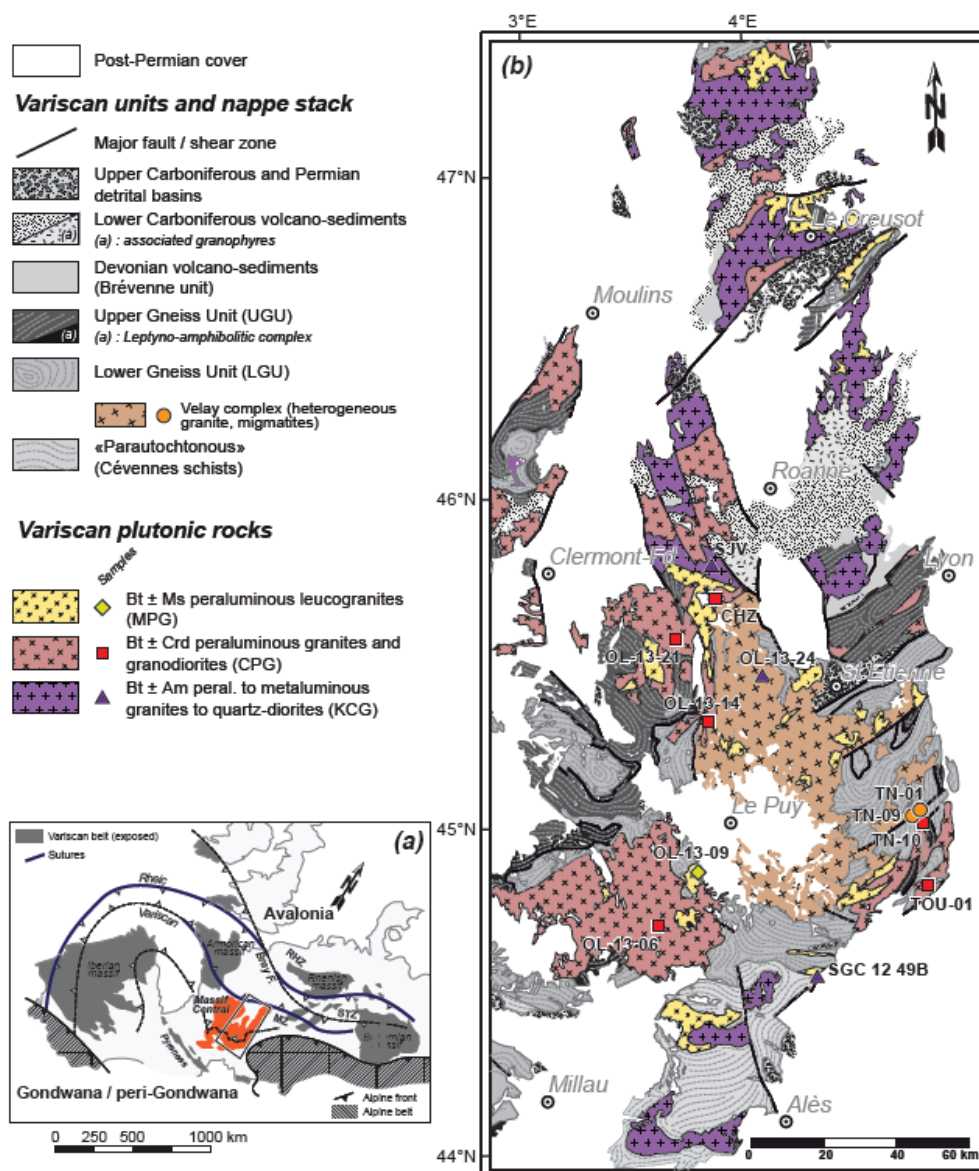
Post-Permian cover

Variscan units and nappe stack

Major fault / shear zone

Upper Carboniferous and Permian detrital basins

Lower Carboniferous volcano-sediments
(a) : associated granophyres

Devonian volcano-sediments (Brévenne unit)

Upper Gneiss Unit (UGU)
(a) : Leptyno-amphibolitic complex

Lower Gneiss Unit (LGU)

Velay complex (heterogeneous granite, migmatites)

«Parautochtonous» (Cévennes schists)

Variscan plutonic rocks

Samples

Bt ± Ms peraluminous leucogranites (MPG)

Bt ± Crd peraluminous granites and granodiorites (CPG)

Bt ± Am peral. to metaluminous granites to quartz-diorites (KCG)

(a)

Variscan belt (exposed)
Sutures
Rheic
Variscan
Avalonia
Armorican massif
Iberian massif
Massif Central
Bray F.
RHZ
Rhenish massif
STZ
MZ
Bohemian massif
Gondwana / peri-Gondwana
Alpine front
Alpine belt

0 250 500 1000 km

(b)

3°E 4°E
47°N
46°N
45°N
44°N

N

Le Creusot
Moulins
Roanne
Clermont-Fd
SJV
Lyon
CHZ
OL-13-21
OL-13-24
St Etienne
OL-13-14
TN-01
Le Puy
TN-09
TN-10
OL-13-09
TOU-01
OL-13-06
SGC 12 49B
Millau
Alès

0 20 40 60 km